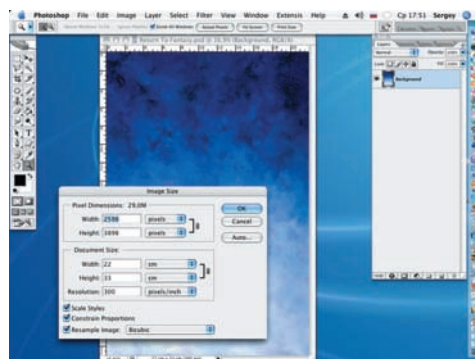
Photoshop File Edit Image Layer Select Filter View Window Extensis Help

Cp 17:51 Sergey

Return To Fantasy.psd @ 16.5% (Background)

Background

Image Size

Pixel Dimensions: 29,0M

Width: 2598 pixels

Height: 3898 pixels

OK

Cancel

Auto...

Document Size:

Width: 22 cm

Height: 33 cm

Resolution: 300 pixels/inch

Scale Styles

Constrain Proportions

Resample Image: Bicubic